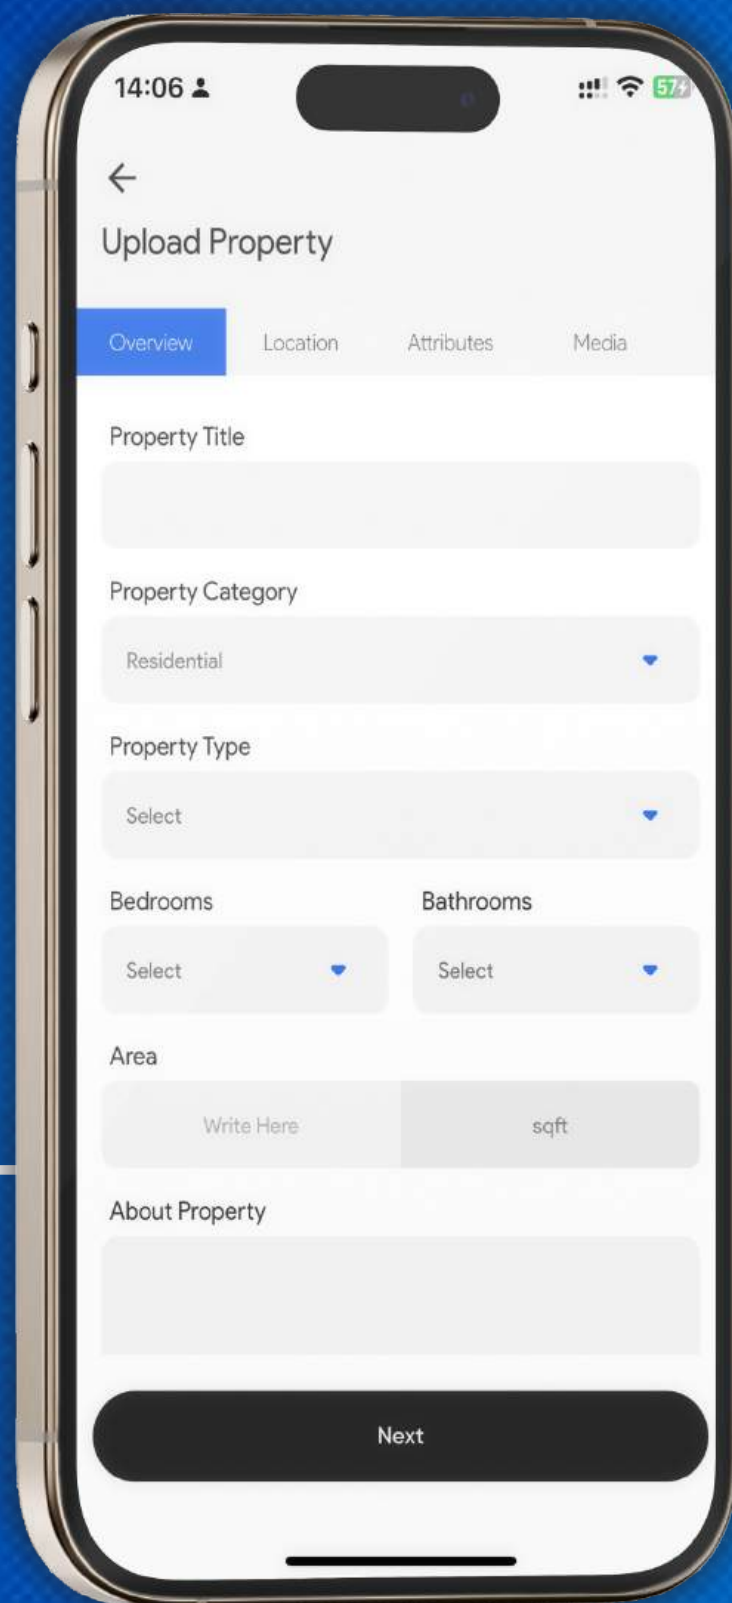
14:06

57

Upload Property

Overview Location Attributes Media

Property Title

Property Category

Residential

Property Type

Select

Bedrooms

Select

Bathrooms

Select

Area

Write Here sqft

About Property

Next